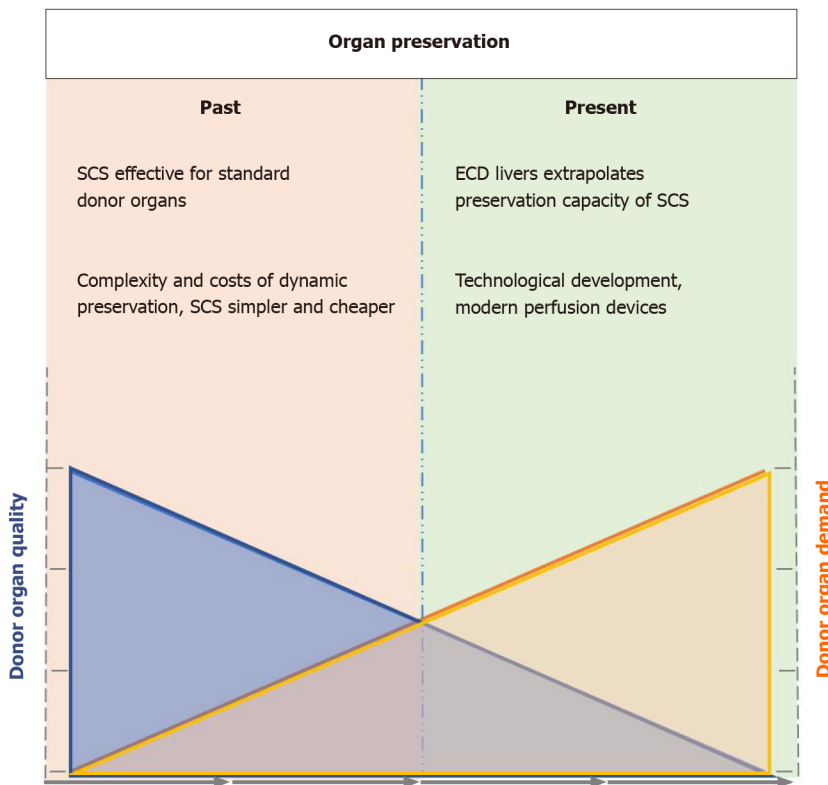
Organ preservation

Past

SCS effective for standard donor organs

Complexity and costs of dynamic preservation, SCS simpler and cheaper

Present

ECD livers extrapolates preservation capacity of SCS

Technological development, modern perfusion devices

Donor organ quality

Donor organ demand